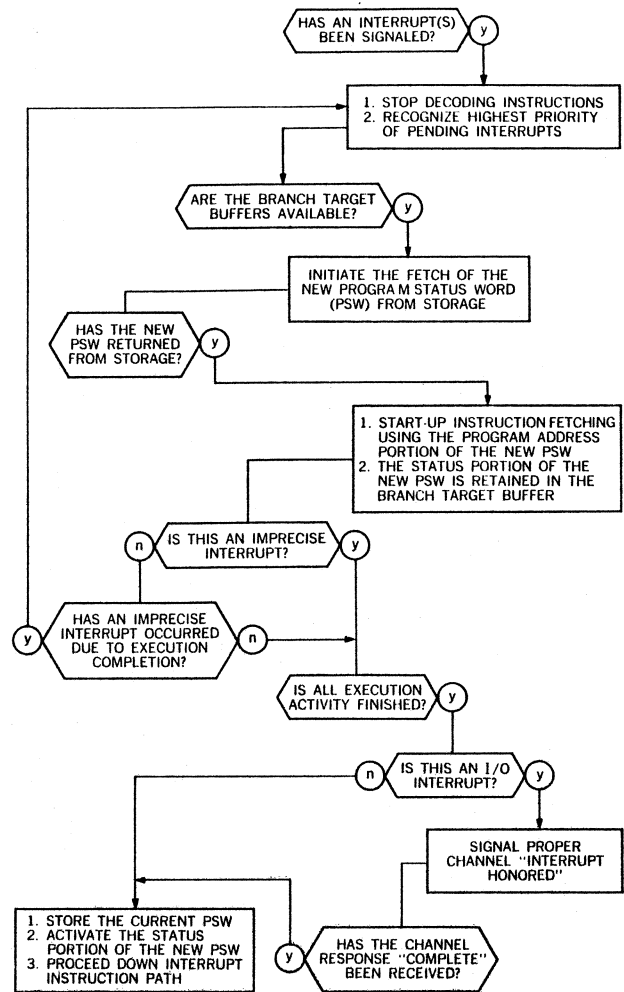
HAS AN INTERRUPT(S) BEEN SIGNALED?
y

1. STOP DECODING INSTRUCTIONS
2. RECOGNIZE HIGHEST PRIORITY OF PENDING INTERRUPTS

ARE THE BRANCH TARGET BUFFERS AVAILABLE?
y

INITIATE THE FETCH OF THE NEW PROGRAM STATUS WORD (PSW) FROM STORAGE

HAS THE NEW PSW RETURNED FROM STORAGE?
y

1. START-UP INSTRUCTION FETCHING USING THE PROGRAM ADDRESS PORTION OF THE NEW PSW
2. THE STATUS PORTION OF THE NEW PSW IS RETAINED IN THE BRANCH TARGET BUFFER

n
IS THIS AN IMPRECISE INTERRUPT?
y

y
HAS AN IMPRECISE INTERRUPT OCCURRED DUE TO EXECUTION COMPLETION?
n

IS ALL EXECUTION ACTIVITY FINISHED?
y

n
IS THIS AN I/O INTERRUPT?
y

SIGNAL PROPER CHANNEL "INTERRUPT HONORED"

1. STORE THE CURRENT PSW
2. ACTIVATE THE STATUS PORTION OF THE NEW PSW
3. PROCEED DOWN INTERRUPT INSTRUCTION PATH

y
HAS THE CHANNEL RESPONSE "COMPLETE" BEEN RECEIVED?